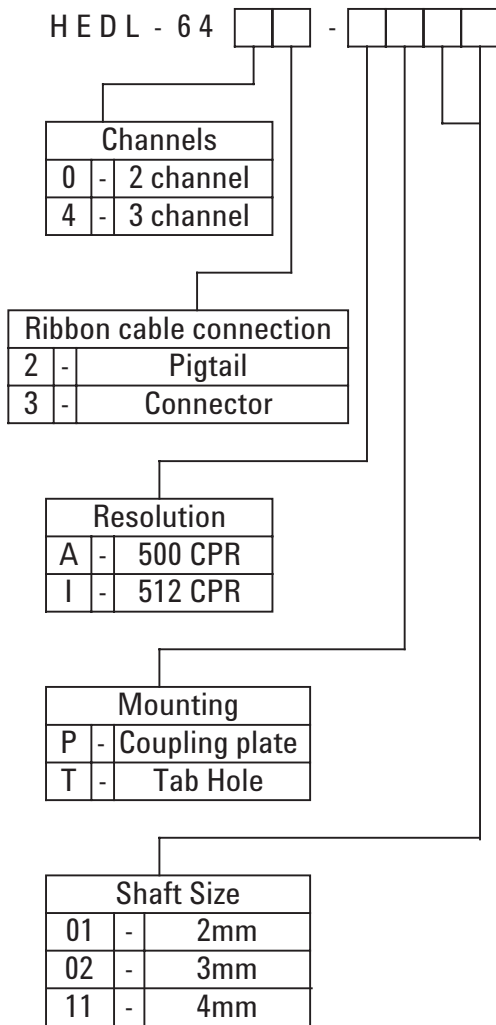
H E D L - 6 4 - 

| Channels | | |
|---|---|---|
| 0 | - | 2 channel |
| 4 | - | 3 channel |

| Ribbon cable connection | | |
|---|---|---|
| 2 | - | Pigtail |
| 3 | - | Connector |

| Resolution | | |
|---|---|---|
| A | - | 500 CPR |
| I | - | 512 CPR |

| Mounting | | |
|---|---|---|
| P | - | Coupling plate |
| T | - | Tab Hole |

| Shaft Size | | |
|---|---|---|
| 01 | - | 2mm |
| 02 | - | 3mm |
| 11 | - | 4mm |